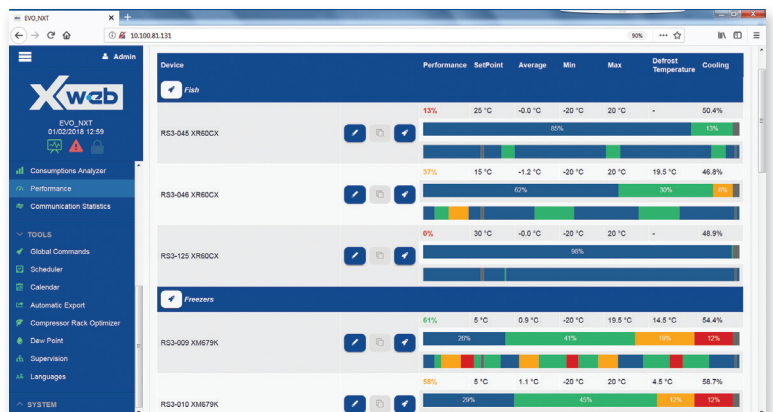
EVO_NXT ×  +

10.100.81.131  90%  ···

Admin

Xweb

EVO_NXT
01/02/2018 12:59

Consumptions Analyzer
Performance
Communication Statistics

TOOLS
Global Commands
Scheduler
Calendar
Automatic Export
Compressor Rack Optimizer
Dew Point
Supervision
Languages

SYSTEM

| Device | Performance | SetPoint | Average | Min | Max | Defrost Temperature | Cooling |
|---|---|---|---|---|---|---|---|
| Fish | | | | | | | |
| RS3-045 XR60CX | 13% | 25 °C | -0.0 °C | -20 °C | 20 °C | - | 50.4% |
| | 85% | 13% | | | | | |
| RS3-046 XR60CX | 37% | 15 °C | -1.2 °C | -20 °C | 20 °C | 19.5 °C | 46.8% |
| | 62% | 30% | 6% | | | | |
| RS3-125 XR60CX | 0% | 30 °C | -0.0 °C | -20 °C | 20 °C | - | 48.9% |
| | 98% | | | | | | |
| Freezers | | | | | | | |
| RS3-009 XM679K | 61% | 5 °C | 0.9 °C | -20 °C | 19.5 °C | 14.5 °C | 54.4% |
| | 26% | 41% | 19% | 12% | | | |
| RS3-010 XM679K | 58% | 5 °C | 1.1 °C | -20 °C | 20 °C | 4.5 °C | 58.7% |
| | 29% | 45% | 12% | 12% | | | |